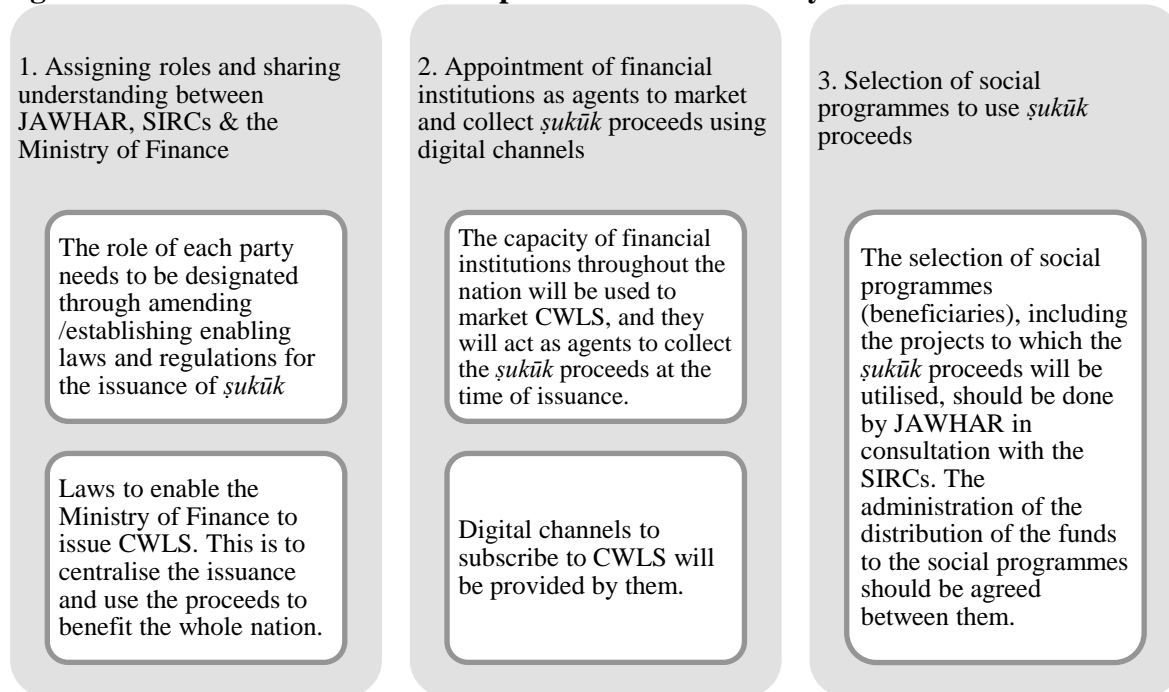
1. Assigning roles and sharing understanding between JAWHAR, SIRCs & the Ministry of Finance

The role of each party needs to be designated through amending /establishing enabling laws and regulations for the issuance of *ṣukūk*

Laws to enable the Ministry of Finance to issue CWLS. This is to centralise the issuance and use the proceeds to benefit the whole nation.

2. Appointment of financial institutions as agents to market and collect *ṣukūk* proceeds using digital channels

The capacity of financial institutions throughout the nation will be used to market CWLS, and they will act as agents to collect the *ṣukūk* proceeds at the time of issuance.

Digital channels to subscribe to CWLS will be provided by them.

3. Selection of social programmes to use *ṣukūk* proceeds

The selection of social programmes (beneficiaries), including the projects to which the *ṣukūk* proceeds will be utilised, should be done by JAWHAR in consultation with the SIRCs. The administration of the distribution of the funds to the social programmes should be agreed between them.